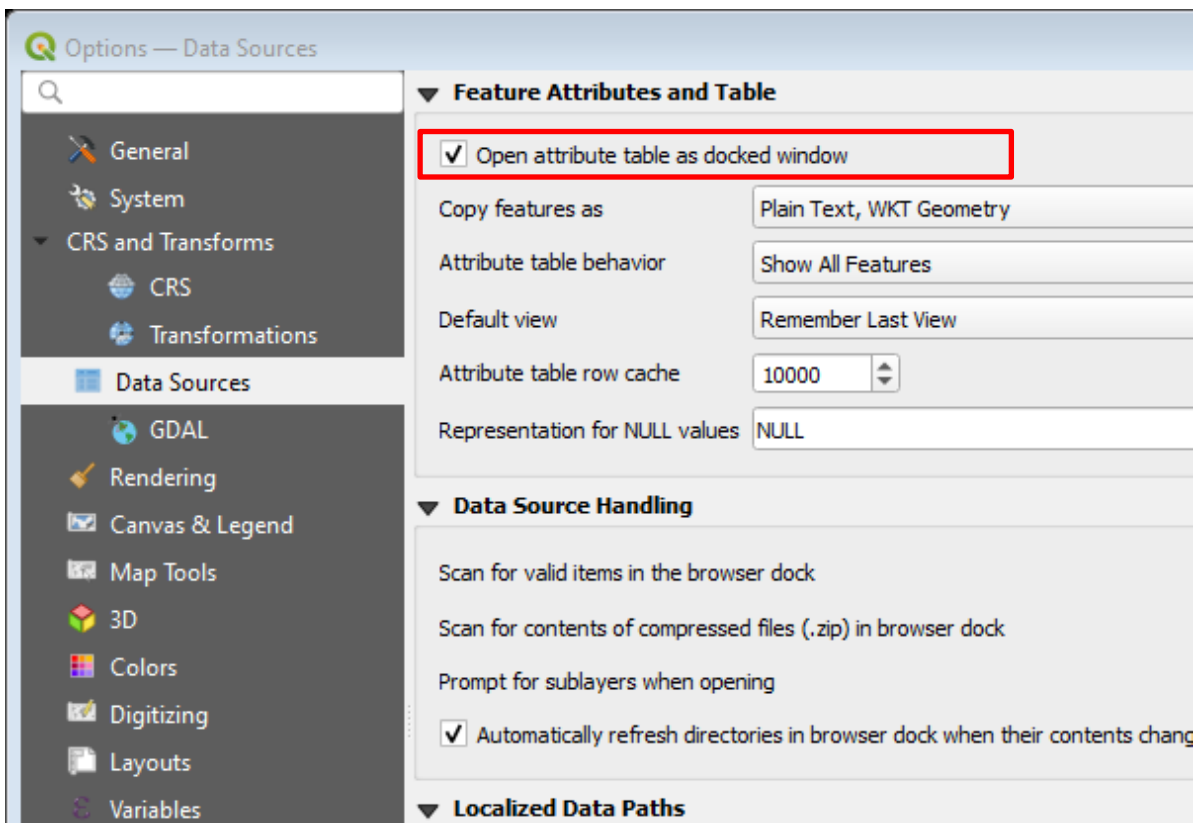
Options — Data Sources

General
System
CRS and Transforms
CRS
Transformations
Data Sources
GDAL
Rendering
Canvas & Legend
Map Tools
3D
Colors
Digitizing
Layouts
Variables

Feature Attributes and Table

Open attribute table as docked window

Copy features as | Plain Text, WKT Geometry
Attribute table behavior | Show All Features
Default view | Remember Last View
Attribute table row cache | 10000
Representation for NULL values | NULL

Data Source Handling

Scan for valid items in the browser dock
Scan for contents of compressed files (.zip) in browser dock
Prompt for sublayers when opening
Automatically refresh directories in browser dock when their contents chang

Localized Data Paths